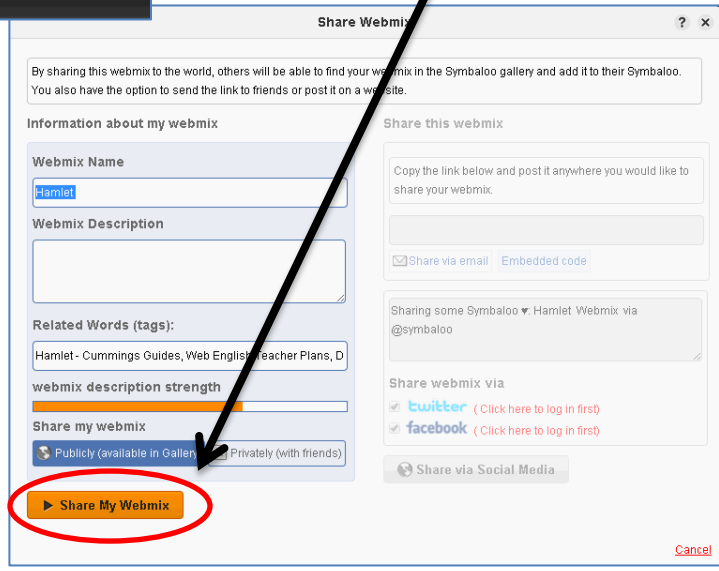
Share Webmix

? ×

By sharing this webmix to the world, others will be able to find your webmix in the Symbaloo gallery and add it to their Symbaloo. You also have the option to send the link to friends or post it on a website.

Information about my webmix

Webmix Name

Hamlet

Webmix Description

Related Words (tags):

Hamlet - Cummings Guides, Web English Teacher Plans, D

webmix description strength

Share my webmix

Publicly (available in Gallery)

Privately (with friends)

▶ Share My Webmix

Share this webmix

Copy the link below and post it anywhere you would like to share your webmix.

Share via email

Embedded code

Sharing some Symbaloo ♥: Hamlet Webmix via @symbaloo

Share webmix via

twitter ( Click here to log in first)

facebook ( Click here to log in first)

Share via Social Media

Cancel